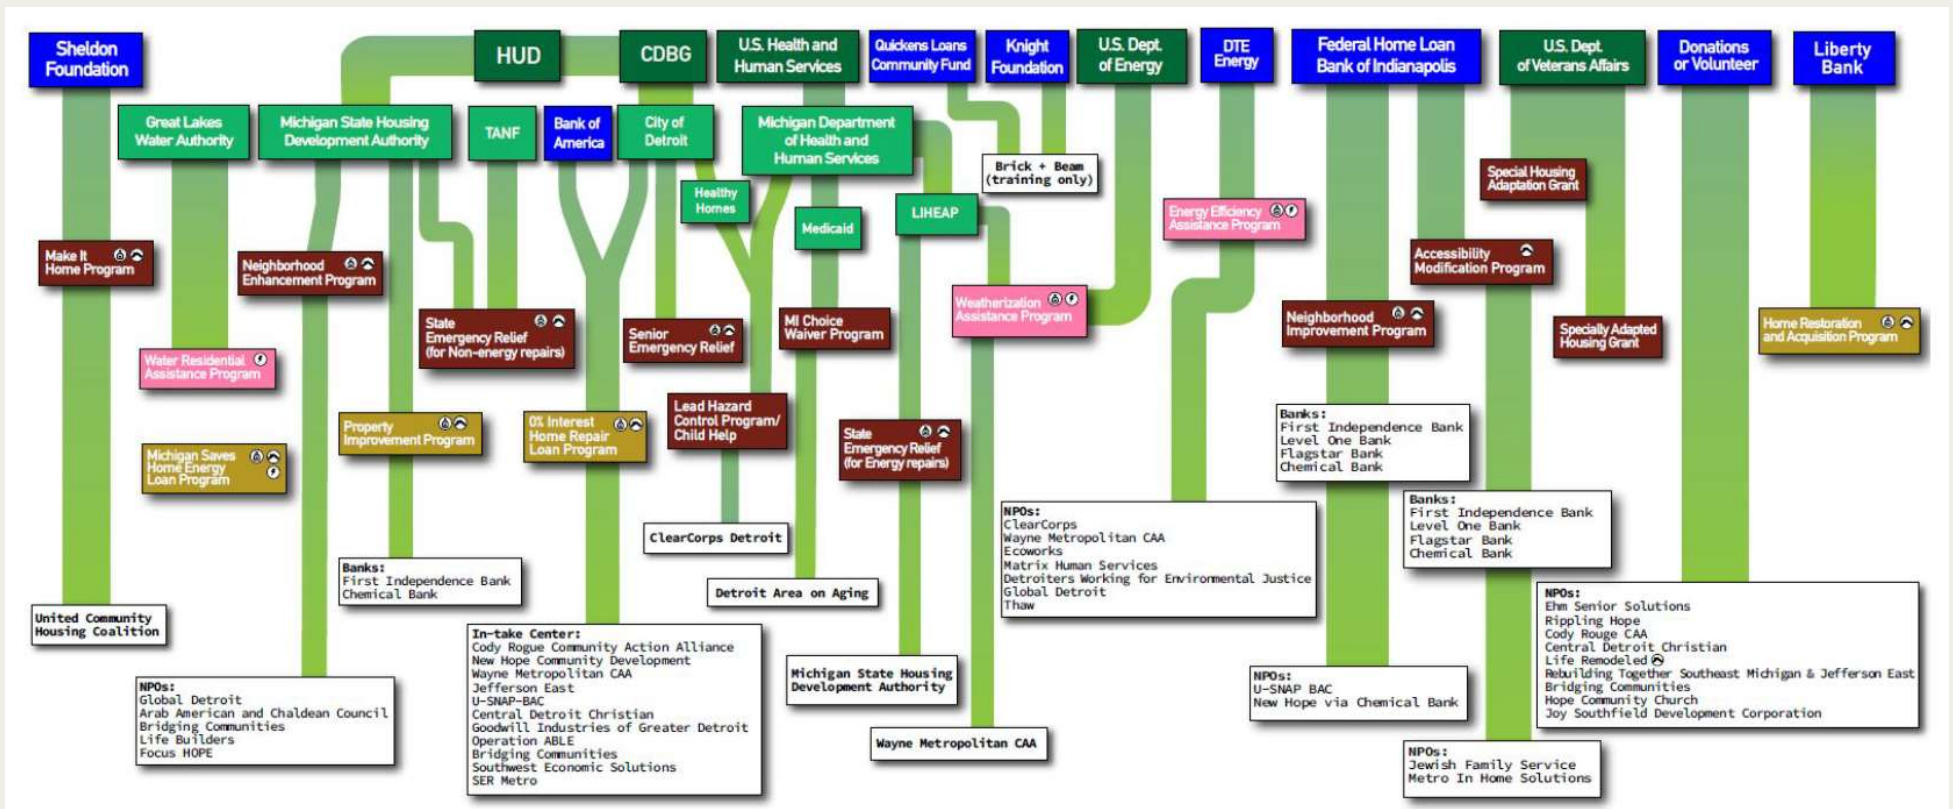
Sheldon Foundation

HUD

CDBG

U.S. Health and Human Services

Quickens Loans Community Fund

Knight Foundation

U.S. Dept. of Energy

DTE Energy

Federal Home Loan Bank of Indianapolis

U.S. Dept. of Veterans Affairs

Donations or Volunteer

Liberty Bank

Great Lakes Water Authority

Michigan State Housing Development Authority

TANF

Bank of America

City of Detroit

Michigan Department of Health and Human Services

Brick + Beam (training only)

Healthy Homes

Medicaid

LIHEAP

Energy Efficiency Assistance Program

Special Housing Adaptation Grant

Make It Home Program

Neighborhood Enhancement Program

Accessibility Modification Program

State Emergency Relief (for Non-energy repairs)

Senior Emergency Relief

MI Choice Waiver Program

Weatherization Assistance Program

Neighborhood Improvement Program

Specially Adapted Housing Grant

Home Restoration and Acquisition Program

Water Residential Assistance Program

Property Improvement Program

0% Interest Home Repair Loan Program

Lead Hazard Control Program/ Child Help

State Emergency Relief (for Energy repairs)

Michigan Saves Home Energy Loan Program

Banks:
First Independence Bank
Level One Bank
Flagstar Bank
Chemical Bank

Banks:
First Independence Bank
Level One Bank
Flagstar Bank
Chemical Bank

ClearCorps Detroit

NPOs:
ClearCorps
Wayne Metropolitan CAA
Ecoworks
Matrix Human Services
Detroiters Working for Environmental Justice
Global Detroit
Thaw

Banks:
First Independence Bank
Chemical Bank

Detroit Area on Aging

United Community Housing Coalition

In-take Center:
Cody Rogue Community Action Alliance
New Hope Community Development
Wayne Metropolitan CAA
Jefferson East
U-SNAP-BAC
Central Detroit Christian
Goodwill Industries of Greater Detroit
Operation ABLE
Bridging Communities
Southwest Economic Solutions
SER Metro

Michigan State Housing Development Authority

NPOs:
U-SNAP BAC
New Hope via Chemical Bank

NPOs:
Ehm Senior Solutions
Rippling Hope
Cody Rouge CAA
Central Detroit Christian
Life Remodeled
Rebuilding Together Southeast Michigan & Jefferson East
Bridging Communities
Hope Community Church
Joy Southfield Development Corporation

NPOs:
Global Detroit
Arab American and Chaldean Council
Bridging Communities
Life Builders
Focus HOPE

Wayne Metropolitan CAA

NPOs:
Jewish Family Service
Metro In Home Solutions